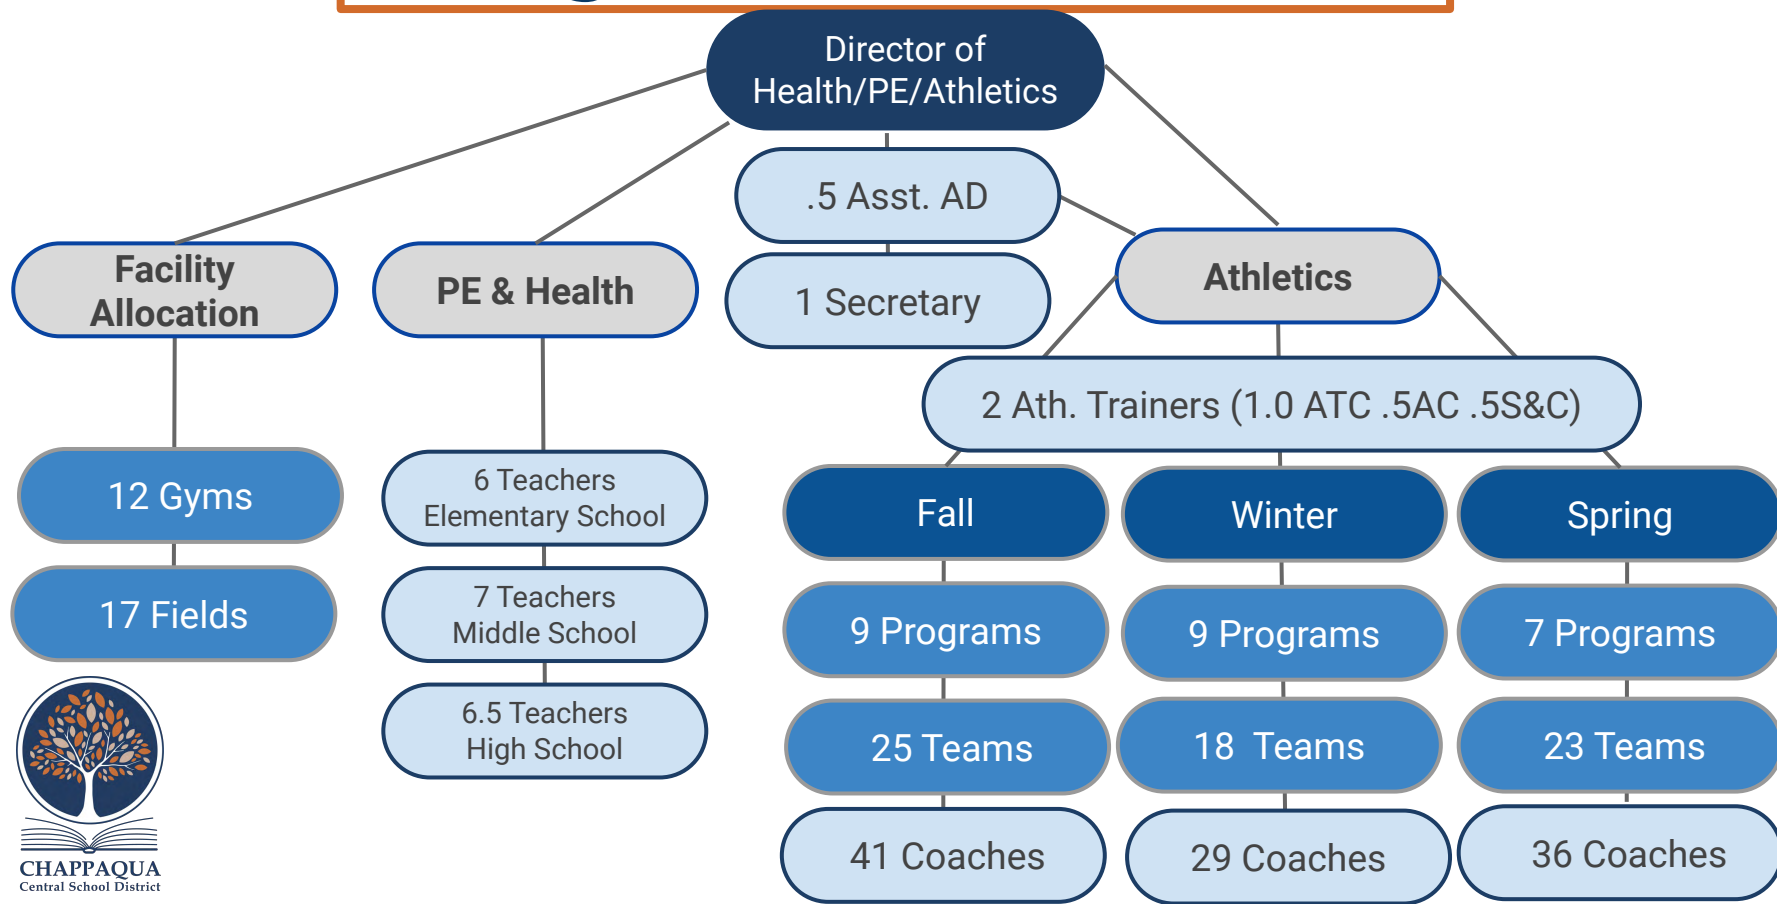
Director of Health/PE/Athletics

.5 Asst. AD

1 Secretary

Facility Allocation

PE & Health

Athletics

2 Ath. Trainers (1.0 ATC .5AC .5S&C)

12 Gyms

17 Fields

6 Teachers Elementary School

7 Teachers Middle School

6.5 Teachers High School

Fall

9 Programs

25 Teams

41 Coaches

Winter

9 Programs

18 Teams

29 Coaches

Spring

7 Programs

23 Teams

36 Coaches

CHAPPAQUA
Central School District